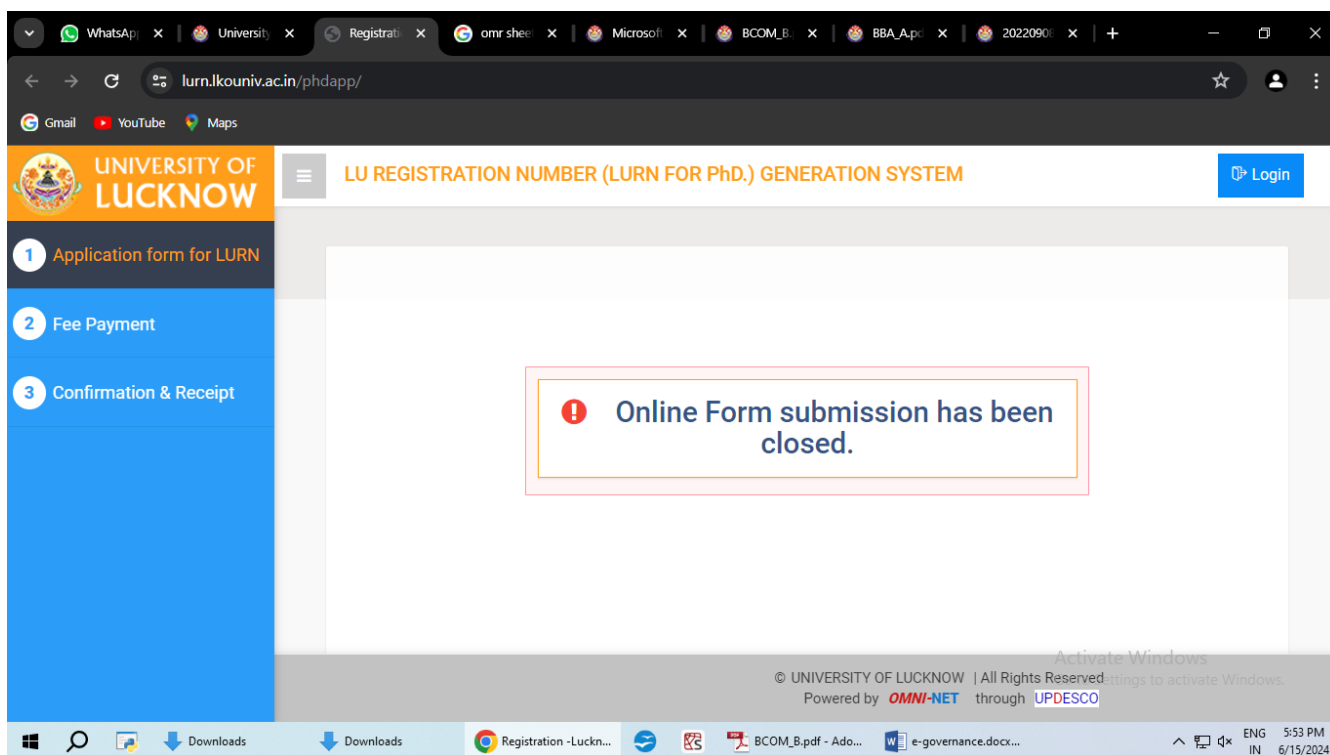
WhatsAp ×
University ×
Registrati ×
omr shee ×
Microsof ×
BCOM_B ×
BBA_A.pc ×
2022090 ×
+

lurn.lkouniv.ac.in/phdapp/

Gmail YouTube Maps

UNIVERSITY OF LUCKNOW

LU REGISTRATION NUMBER (LURN FOR PhD.) GENERATION SYSTEM

Login

1 Application form for LURN

2 Fee Payment

3 Confirmation & Receipt

Online Form submission has been closed.

© UNIVERSITY OF LUCKNOW | All Rights Reserved
Powered by OMNI-NET through UPDESCO

Activate Windows
Go to Settings to activate Windows.

Downloads
Downloads
Registration -Luckn...
BCOM_B.pdf - Ado...
e-governance.docx...
ENG IN
5:53 PM
6/15/2024